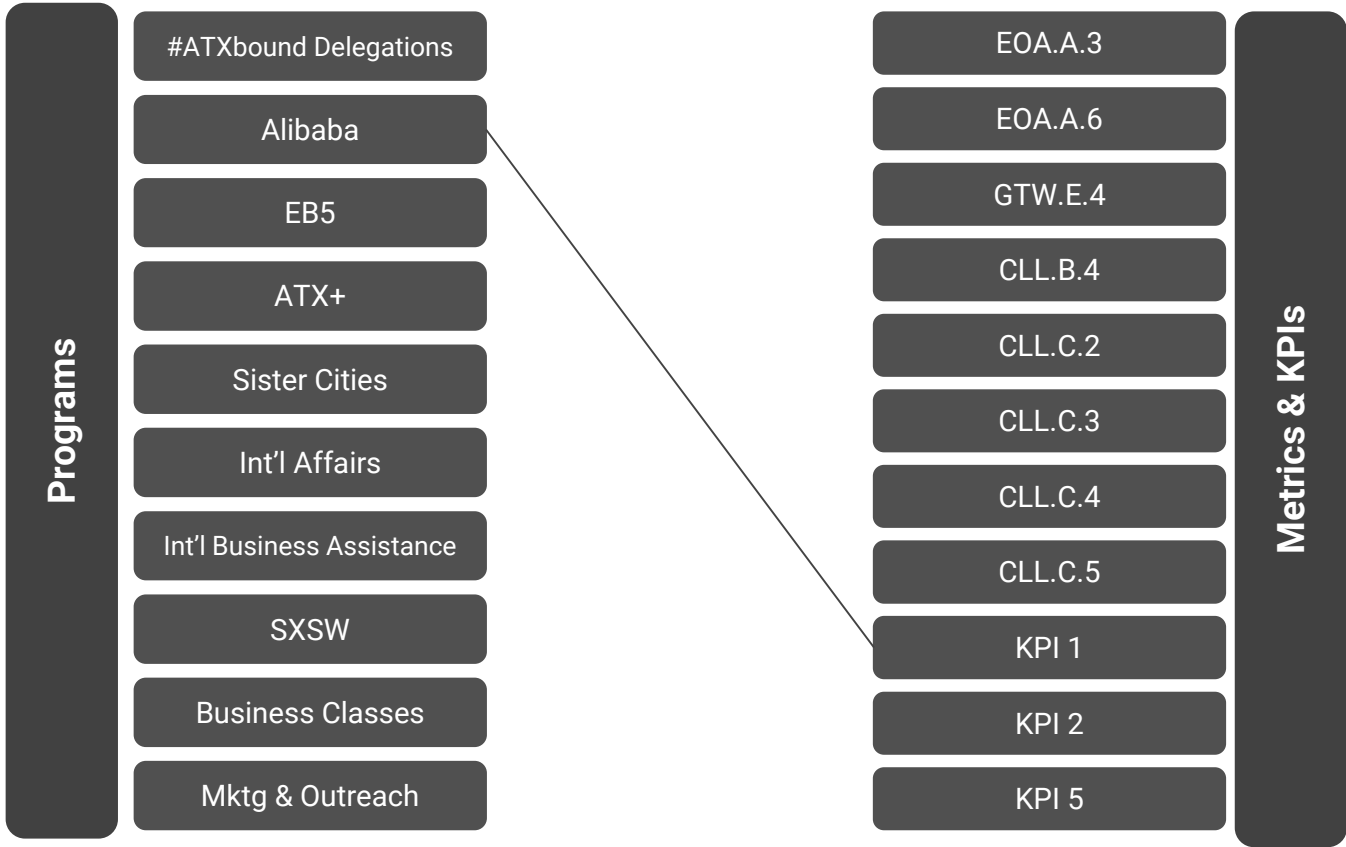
Programs

#ATXbound Delegations

Alibaba

EB5

ATX+

Sister Cities

Int’l Affairs

Int’l Business Assistance

SXSW

Business Classes

Mktg & Outreach

EOA.A.3

EOA.A.6

GTW.E.4

CLL.B.4

CLL.C.2

CLL.C.3

CLL.C.4

CLL.C.5

KPI 1

KPI 2

KPI 5

Metrics & KPIs